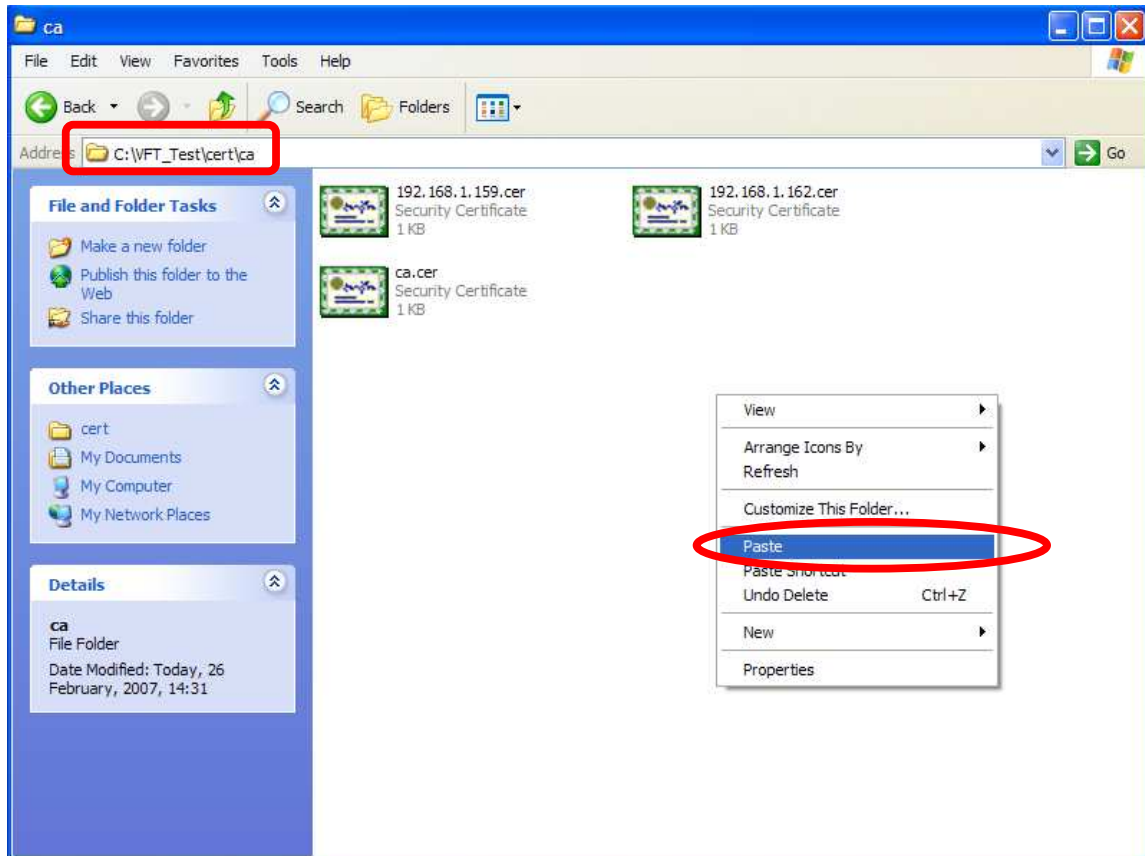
ca

File Edit View Favorites Tools Help

Back Search Folders

Addres C:\VFT_Test\cert\ca Go

File and Folder Tasks

Make a new folder
Publish this folder to the Web
Share this folder

Other Places

cert
My Documents
My Computer
My Network Places

Details

ca
File Folder
Date Modified: Today, 26 February, 2007, 14:31

192.168.1.159.cer
Security Certificate
1 KB

192.168.1.162.cer
Security Certificate
1 KB

ca.cer
Security Certificate
1 KB

View
Arrange Icons By
Refresh
Customize This Folder...
Paste
Paste Shortcut
Undo Delete Ctrl+Z
New
Properties